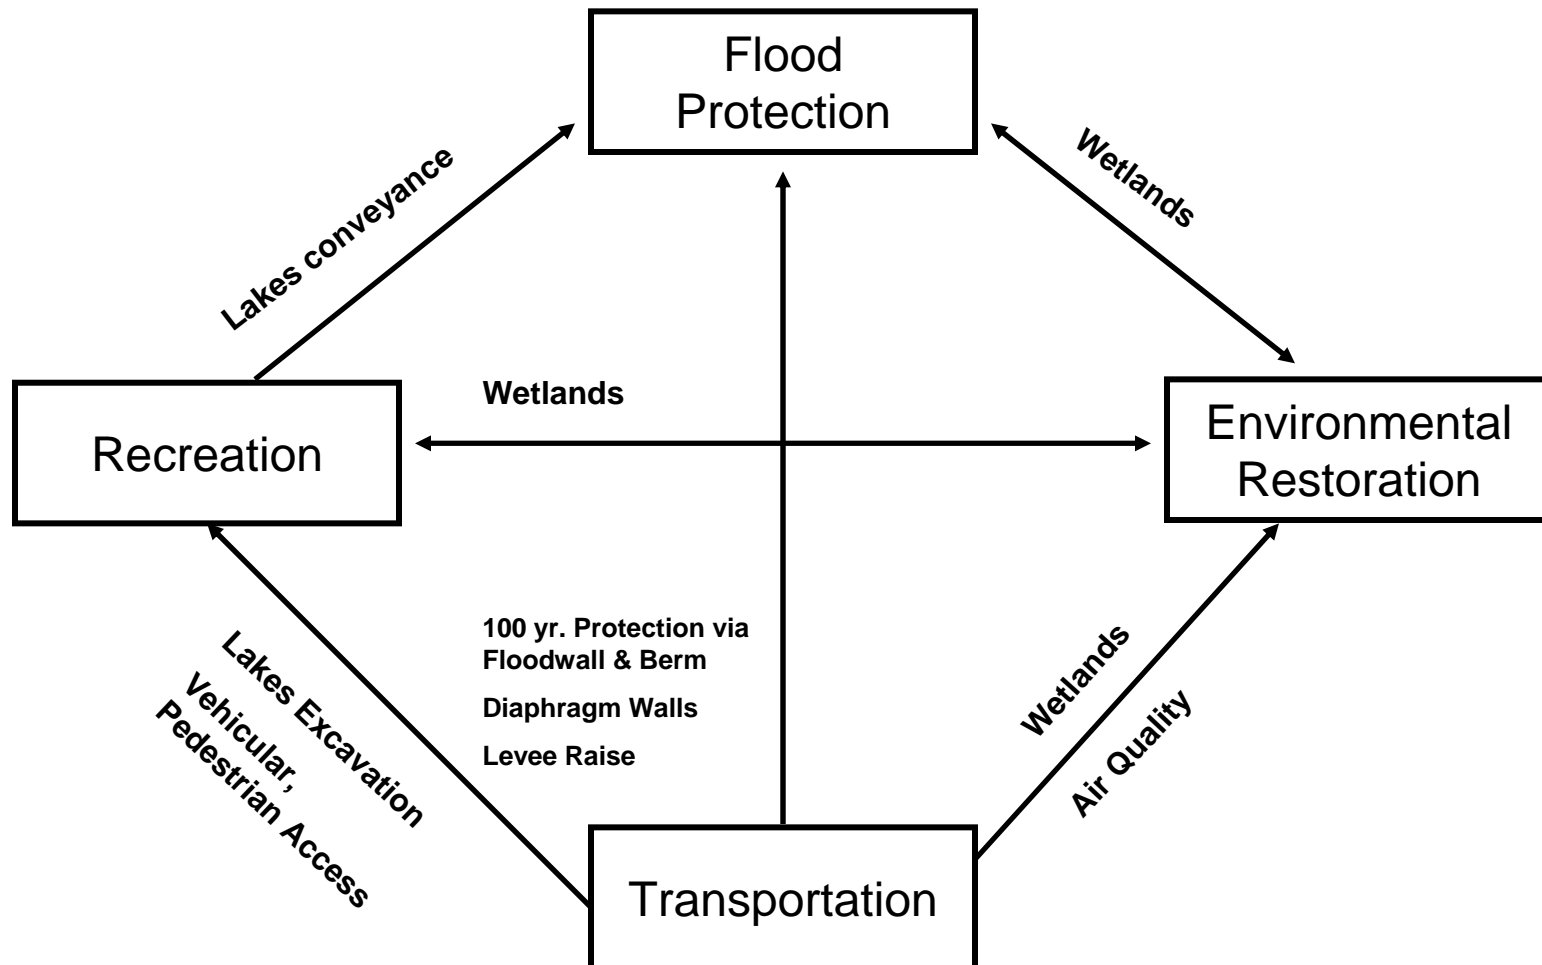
Flood Protection

Lakes conveyance

Wetlands

Recreation

Wetlands

Environmental Restoration

Lakes Excavation
Vehicular,
Pedestrian Access

100 yr. Protection via Floodwall & Berm

Diaphragm Walls

Levee Raise

Wetlands

Air Quality

Transportation